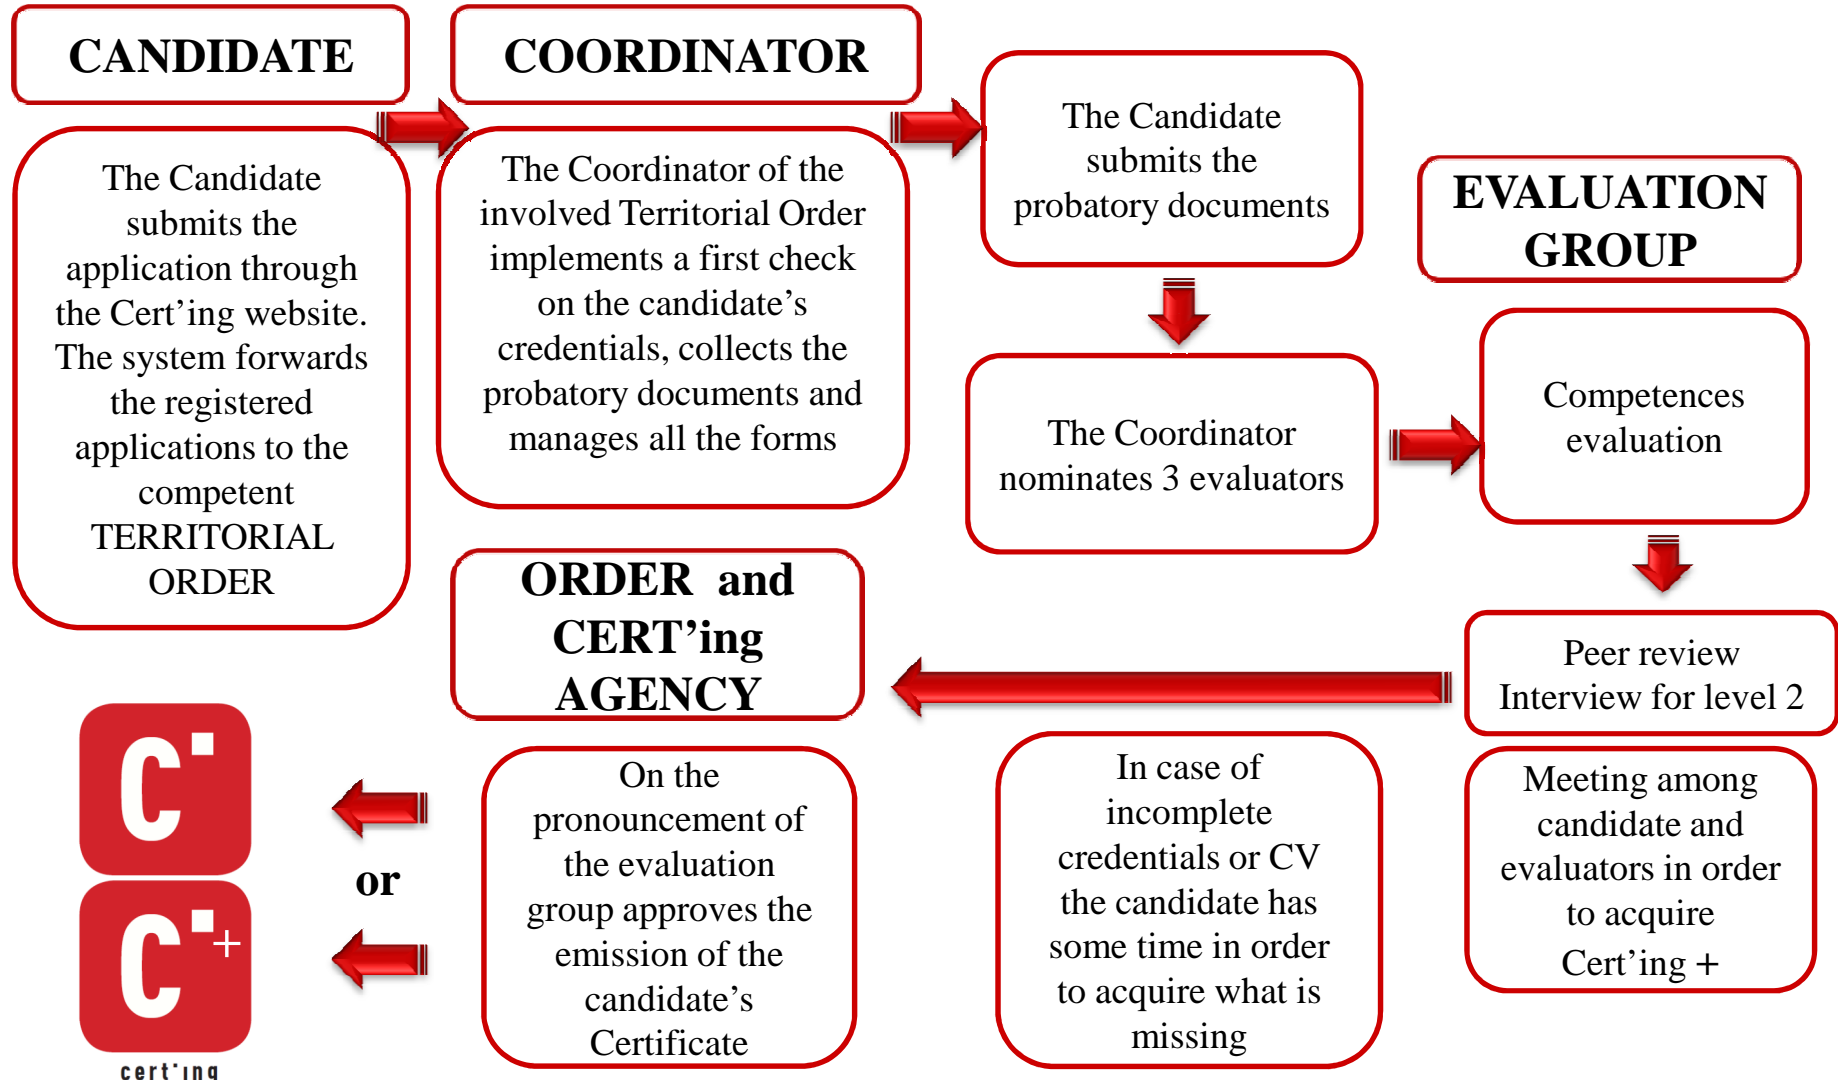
CANDIDATE

COORDINATOR

The Candidate submits the application through the Cert'ing website. The system forwards the registered applications to the competent TERRITORIAL ORDER

The Coordinator of the involved Territorial Order implements a first check on the candidate's credentials, collects the probatory documents and manages all the forms

The Candidate submits the probatory documents

EVALUATION GROUP

The Coordinator nominates 3 evaluators

Competences evaluation

Peer review Interview for level 2

ORDER and CERT'ing AGENCY

C

C+

cert'ing

or

On the pronouncement of the evaluation group approves the emission of the candidate's Certificate

In case of incomplete credentials or CV the candidate has some time in order to acquire what is missing

Meeting among candidate and evaluators in order to acquire Cert'ing +